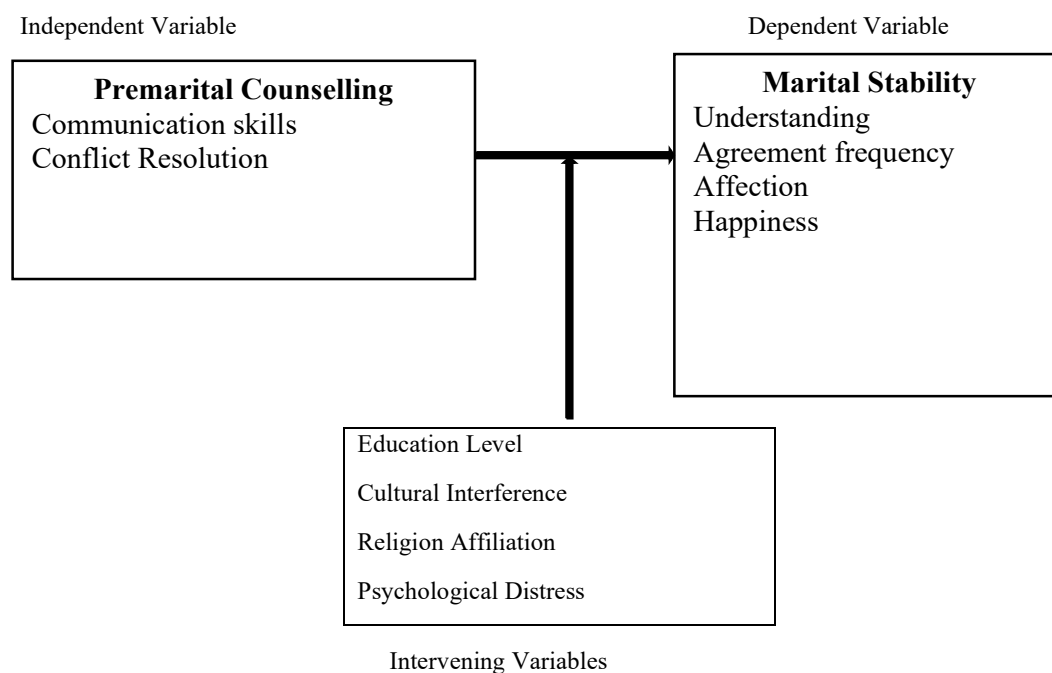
Independent Variable

Dependent Variable

**Premarital Counselling**
Communication skills
Conflict Resolution

**Marital Stability**
Understanding
Agreement frequency
Affection
Happiness

Education Level

Cultural Interference

Religion Affiliation

Psychological Distress

Intervening Variables